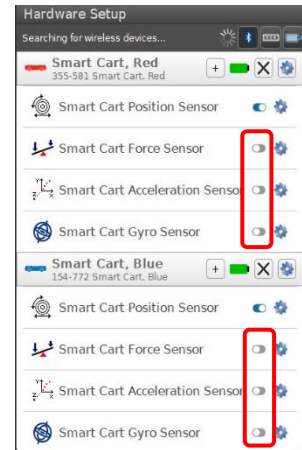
Hardware Setup

Searching for wireless devices...

Smart Cart, Red
355-581 Smart Cart, Red

+ X

Smart Cart Position Sensor

Smart Cart Force Sensor

Smart Cart Acceleration Sensor

Smart Cart Gyro Sensor

Smart Cart, Blue
154-772 Smart Cart, Blue

+ X

Smart Cart Position Sensor

Smart Cart Force Sensor

Smart Cart Acceleration Sensor

Smart Cart Gyro Sensor